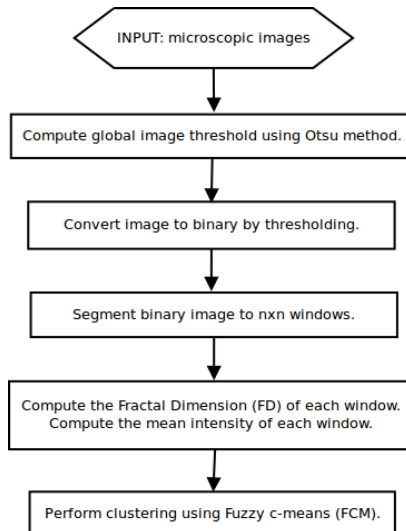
INPUT: microscopic images

Compute global image threshold using Otsu method.

Convert image to binary by thresholding.

Segment binary image to nxn windows.

Compute the Fractal Dimension (FD) of each window.
Compute the mean intensity of each window.

Perform clustering using Fuzzy c-means (FCM).